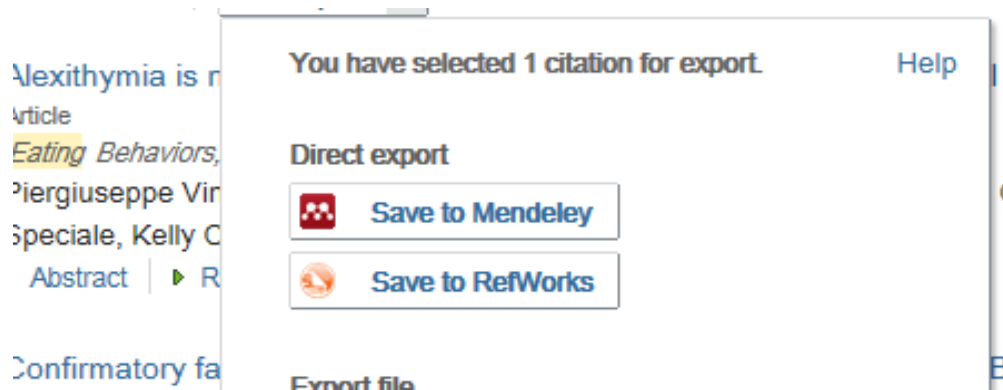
Alexithymia is r
Article
Eating Behaviors,
Piergiuseppe Vir
Speciale, Kelly C
Abstract R

Confirmatory fa

You have selected 1 citation for export.

Help

Direct export

Save to Mendeley

Save to RefWorks

Export file